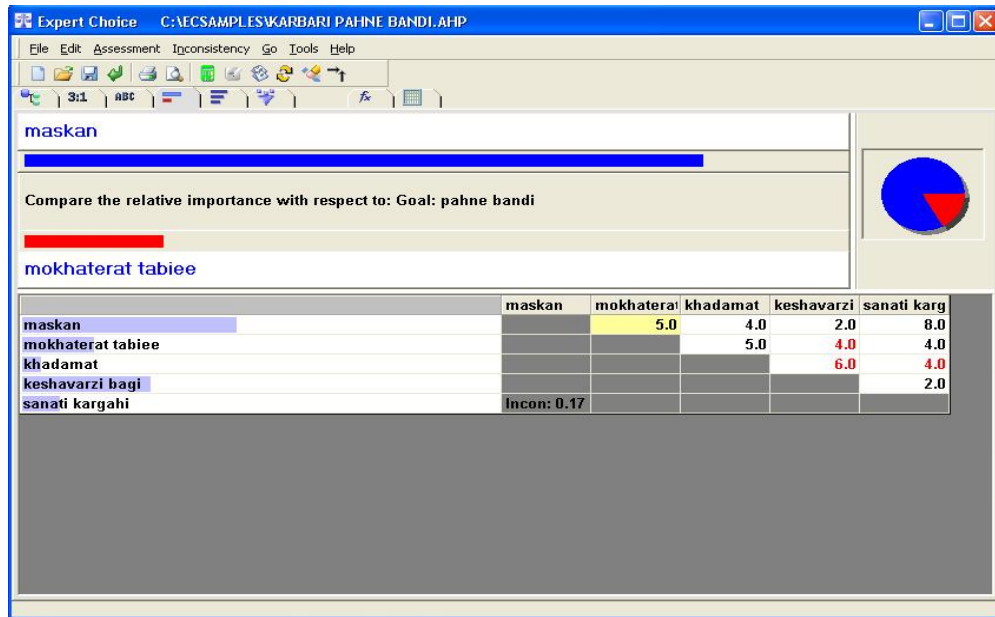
Expert Choice C:\ECSAMPLES\KARBARI PAHNE BANDI.AHP

File Edit Assessment Inconsistency Go Tools Help

3:1 ABC

maskan

Compare the relative importance with respect to: Goal: pahne bandi

mokhaterat tabiee

| | maskan | mokhaterat | khadamat | keshavarzi | sanati karg |
|---|---|---|---|---|---|
| maskan | | 5.0 | 4.0 | 2.0 | 8.0 |
| mokhaterat tabiee | | | 5.0 | 4.0 | 4.0 |
| khadamat | | | | 6.0 | 4.0 |
| keshavarzi bagi | | | | | 2.0 |
| sanati kargahi | Incon: 0.17 | | | | |